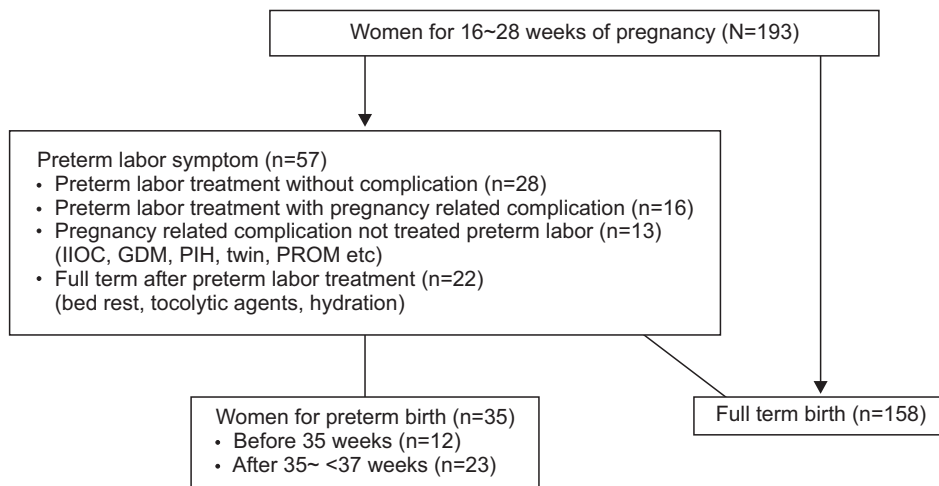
Women for 16~28 weeks of pregnancy (N=193)

Preterm labor symptom (n=57)
• Preterm labor treatment without complication (n=28)
• Preterm labor treatment with pregnancy related complication (n=16)
• Pregnancy related complication not treated preterm labor (n=13) (IIOC, GDM, PIH, twin, PROM etc)
• Full term after preterm labor treatment (n=22) (bed rest, tocolytic agents, hydration)

Women for preterm birth (n=35)
• Before 35 weeks (n=12)
• After 35~ <37 weeks (n=23)

Full term birth (n=158)